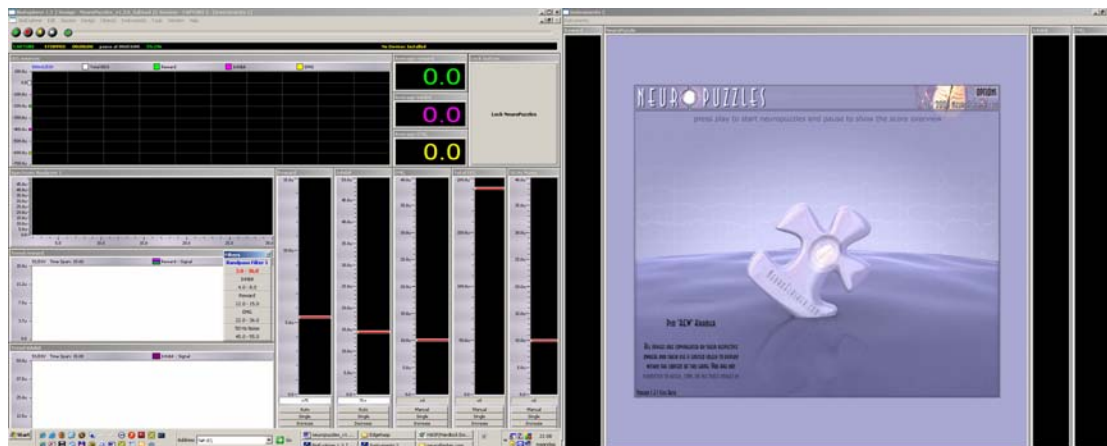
0.0

0.0

0.0

Lock NeuroPuzzles

Raw EEG

Reward

Inhibit

EMG

Bandpass Filter 1

2.0 - 36.0

Inhibit

4.0 - 8.0

Reward

12.0 - 15.0

EMG

Auto

Single

Increase

Manual

NEURO PUZZLES

press play to start neuropuzzles and pause to show the score overview

The "NEW" Ankh

Start

Address